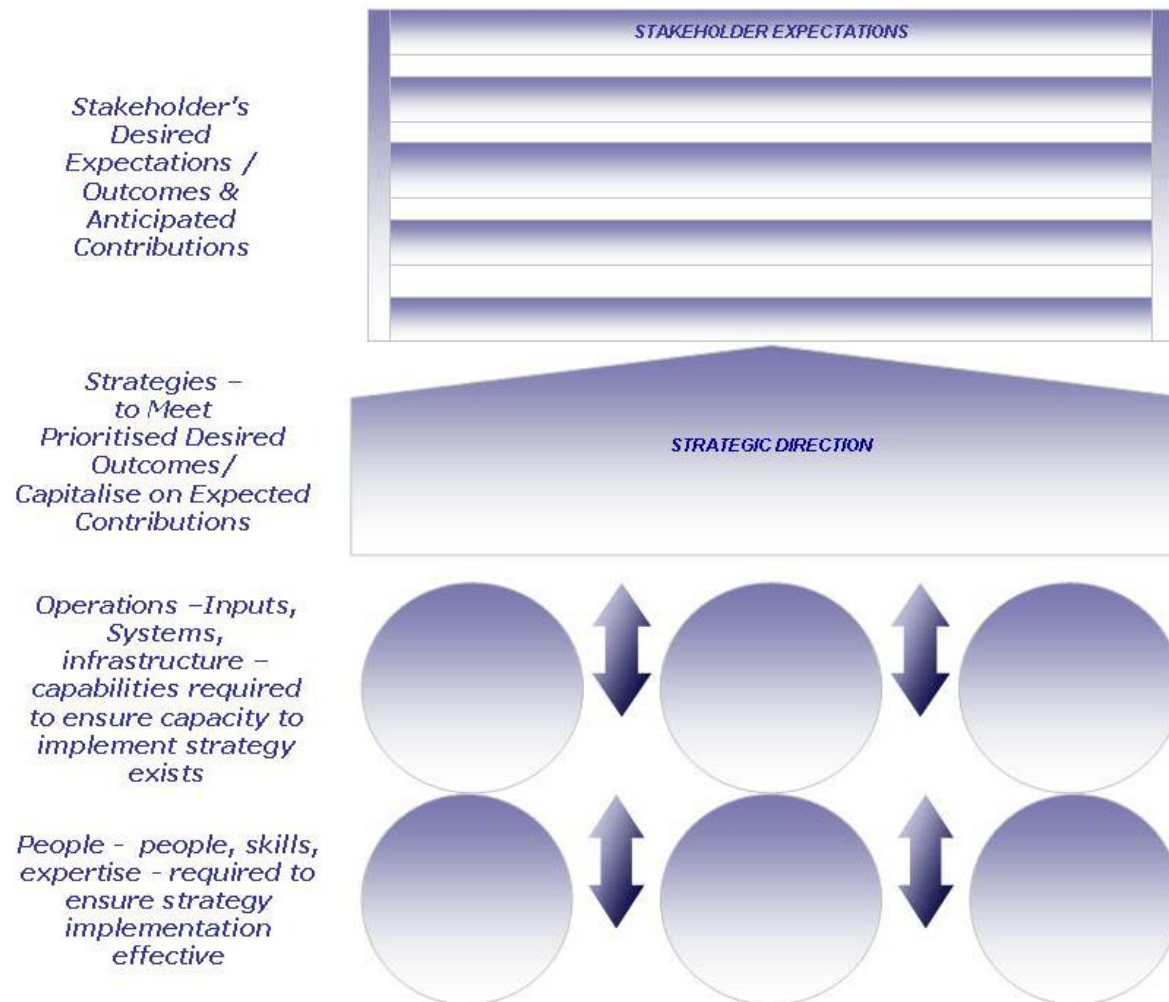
Stakeholder's Desired Expectations / Outcomes & Anticipated Contributions

STAKEHOLDER EXPECTATIONS

Strategies – to Meet Prioritised Desired Outcomes/ Capitalise on Expected Contributions

STRATEGIC DIRECTION

Operations –Inputs, Systems, infrastructure – capabilities required to ensure capacity to implement strategy exists

People - people, skills, expertise - required to ensure strategy implementation effective